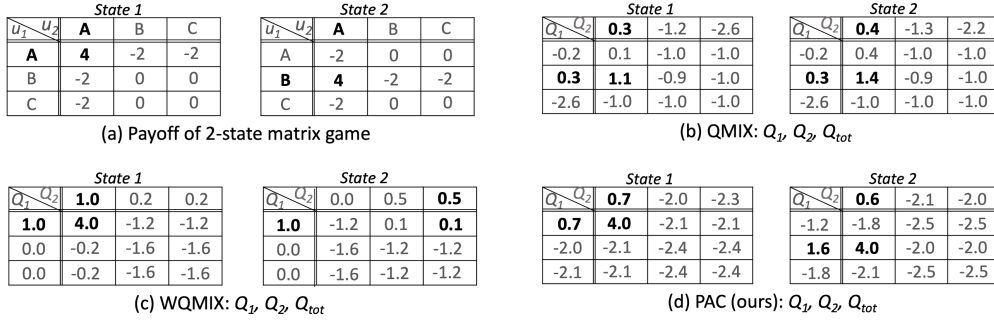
State 1

| $u_1$ \ $u_2$ | A | B | C |
|---|---|---|---|
| A | 4 | -2 | -2 |
| B | -2 | 0 | 0 |
| C | -2 | 0 | 0 |

State 2

| $u_1$ \ $u_2$ | A | B | C |
|---|---|---|---|
| A | -2 | 0 | 0 |
| B | 4 | -2 | -2 |
| C | -2 | 0 | 0 |

(a) Payoff of 2-state matrix game

State 1

| $Q_1$ \ $Q_2$ | 0.3 | -1.2 | -2.6 |
|---|---|---|---|
| -0.2 | 0.1 | -1.0 | -1.0 |
| 0.3 | 1.1 | -0.9 | -1.0 |
| -2.6 | -1.0 | -1.0 | -1.0 |

State 2

| $Q_1$ \ $Q_2$ | 0.4 | -1.3 | -2.2 |
|---|---|---|---|
| -0.2 | 0.4 | -1.0 | -1.0 |
| 0.3 | 1.4 | -0.9 | -1.0 |
| -2.6 | -1.0 | -1.0 | -1.0 |

(b) QMIX: $Q_1$, $Q_2$, $Q_{tot}$

State 1

| $Q_1$ \ $Q_2$ | 1.0 | 0.2 | 0.2 |
|---|---|---|---|
| 1.0 | 4.0 | -1.2 | -1.2 |
| 0.0 | -0.2 | -1.6 | -1.6 |
| 0.0 | -0.2 | -1.6 | -1.6 |

State 2

| $Q_1$ \ $Q_2$ | 0.0 | 0.5 | 0.5 |
|---|---|---|---|
| 1.0 | -1.2 | 0.1 | 0.1 |
| 0.0 | -1.6 | -1.2 | -1.2 |
| 0.0 | -1.6 | -1.2 | -1.2 |

(c) WQMIX: $Q_1$, $Q_2$, $Q_{tot}$

State 1

| $Q_1$ \ $Q_2$ | 0.7 | -2.0 | -2.3 |
|---|---|---|---|
| 0.7 | 4.0 | -2.1 | -2.1 |
| -2.0 | -2.1 | -2.4 | -2.4 |
| -2.1 | -2.1 | -2.4 | -2.4 |

State 2

| $Q_1$ \ $Q_2$ | 0.6 | -2.1 | -2.0 |
|---|---|---|---|
| -1.2 | -1.8 | -2.5 | -2.5 |
| 1.6 | 4.0 | -2.0 | -2.0 |
| -1.8 | -2.1 | -2.5 | -2.5 |

(d) PAC (ours): $Q_1$, $Q_2$, $Q_{tot}$